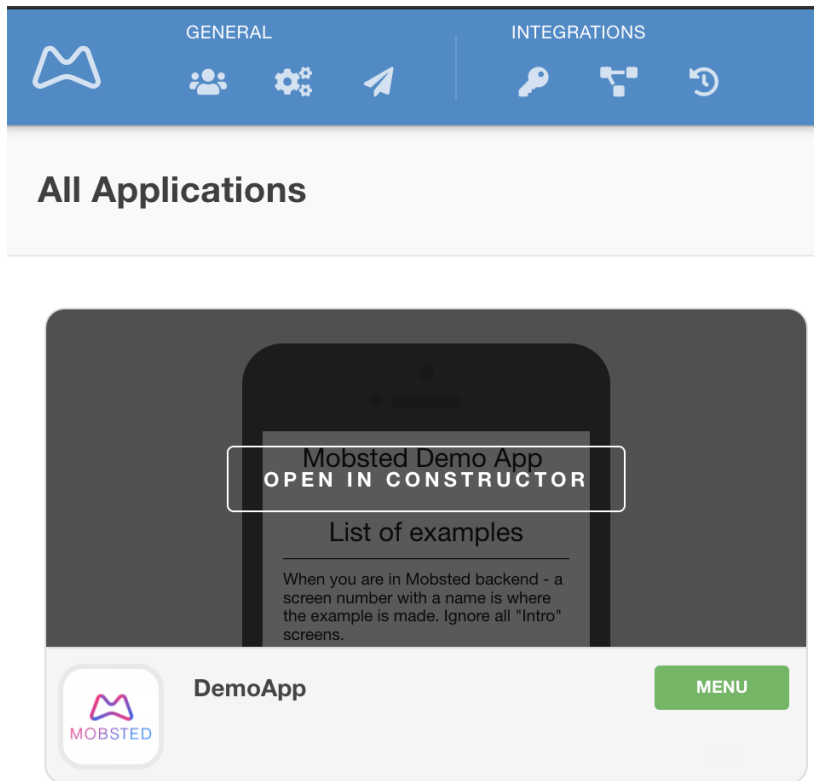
GENERAL

INTEGRATIONS

All Applications

Mobsted Demo App

OPEN IN CONSTRUCTOR

List of examples

When you are in Mobsted backend - a screen number with a name is where the example is made. Ignore all "Intro" screens.

MOBSTED

DemoApp

MENU